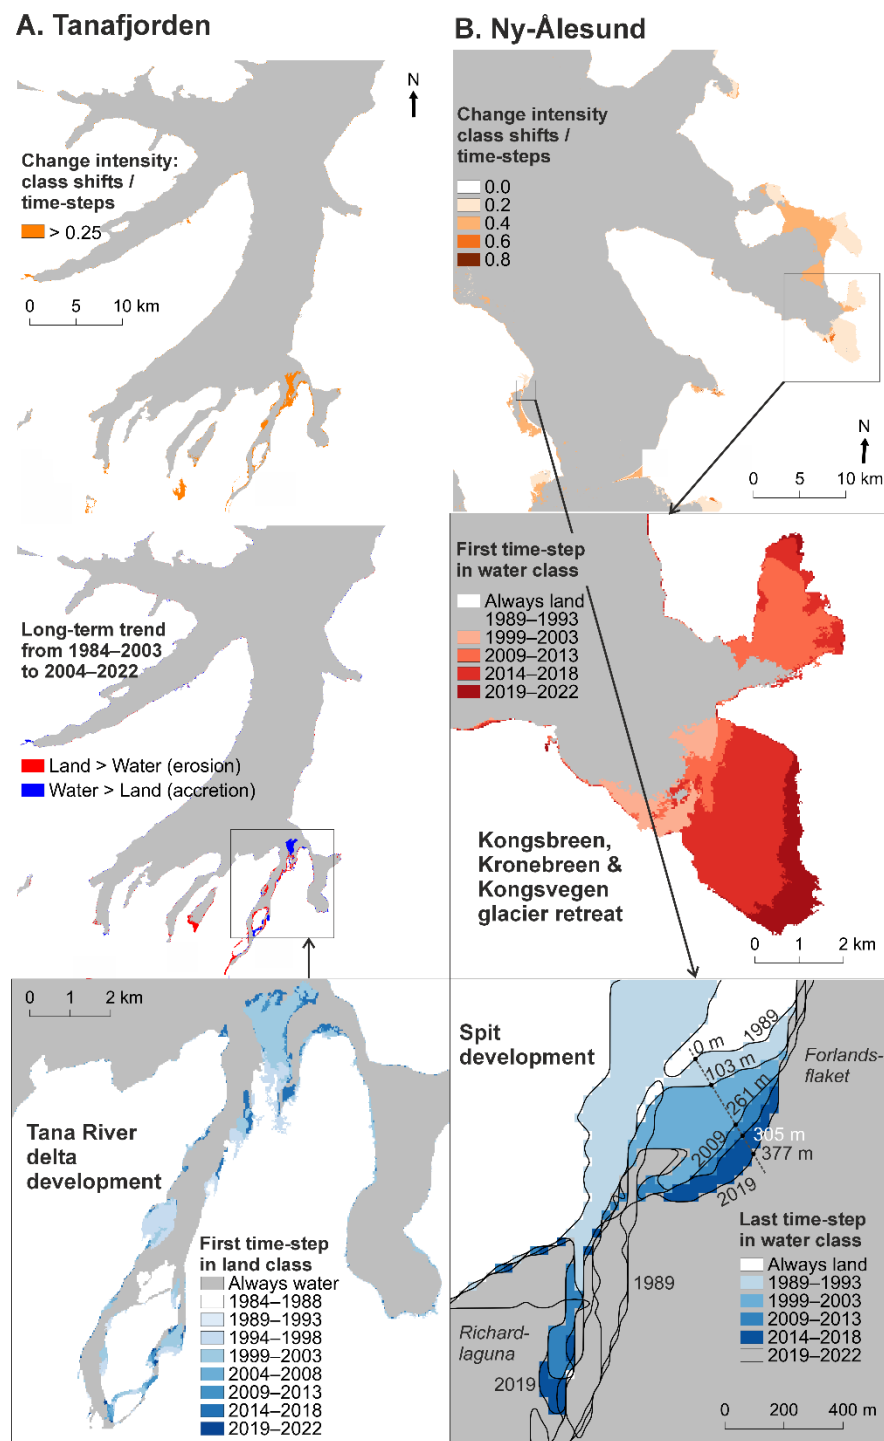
A. Tanafjorden

N

Change intensity: class shifts / time-steps

> 0.25

0 5 10 km

Long-term trend from 1984–2003 to 2004–2022

Land > Water (erosion)
Water > Land (accretion)

0 1 2 km

Tana River delta development

First time-step in land class
Always water
1984–1988
1989–1993
1994–1998
1999–2003
2004–2008
2009–2013
2014–2018
2019–2022

B. Ny-Ålesund

Change intensity class shifts / time-steps
0.0
0.2
0.4
0.6
0.8

N

0 5 10 km

First time-step in water class
Always land
1989–1993
1999–2003
2009–2013
2014–2018
2019–2022

Kongsbreen, Kronebreen & Kongsvegen glacier retreat

0 1 2 km

Spit development

0 m
1989
103 m
261 m
305 m
377 m
2009
2019

Forlandsflaket

Last time-step in water class
Always land
1989–1993
1999–2003
2009–2013
2014–2018
2019–2022

1989

Richardlaguna

2019

0 200 400 m